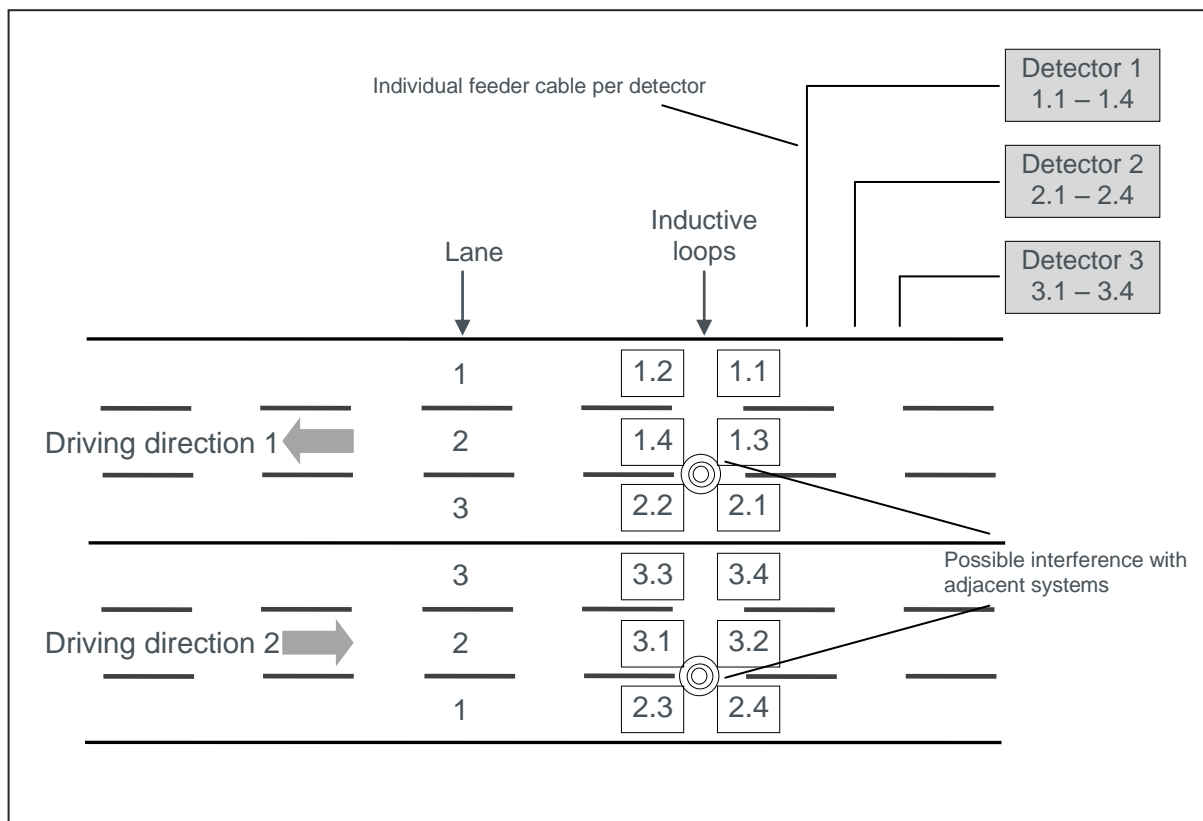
Individual feeder cable per detector

Detector 1
1.1 – 1.4

Detector 2
2.1 – 2.4

Detector 3
3.1 – 3.4

Lane

Inductive loops

1
1.2 1.1

Driving direction 1
2
1.4 1.3

3
2.2 2.1

3
3.3 3.4

Possible interference with adjacent systems

Driving direction 2
2
3.1 3.2

1
2.3 2.4